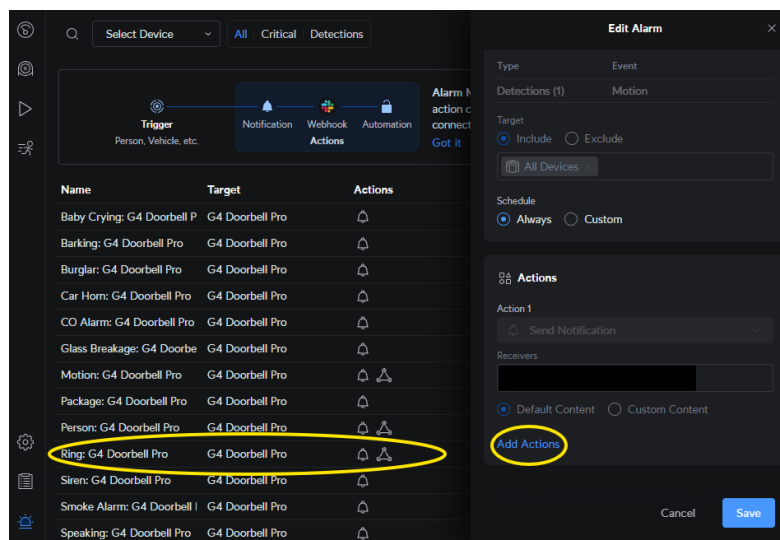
Select Device

All | Critical | Detections

Trigger
Person, Vehicle, etc.

Notification | Webhook | Automation
Actions

Alarm M
action c
connect
Got it

| Name | Target | Actions |
|---|---|---|
| Baby Crying: G4 Doorbell P | G4 Doorbell Pro | |
| Barking: G4 Doorbell Pro | G4 Doorbell Pro | |
| Burglar: G4 Doorbell Pro | G4 Doorbell Pro | |
| Car Horn: G4 Doorbell Pro | G4 Doorbell Pro | |
| CO Alarm: G4 Doorbell Pro | G4 Doorbell Pro | |
| Glass Breakage: G4 Doorbe | G4 Doorbell Pro | |
| Motion: G4 Doorbell Pro | G4 Doorbell Pro | |
| Package: G4 Doorbell Pro | G4 Doorbell Pro | |
| Person: G4 Doorbell Pro | G4 Doorbell Pro | |
| Ring: G4 Doorbell Pro | G4 Doorbell Pro | |
| Siren: G4 Doorbell Pro | G4 Doorbell Pro | |
| Smoke Alarm: G4 Doorbell I | G4 Doorbell Pro | |
| Speaking: G4 Doorbell Pro | G4 Doorbell Pro | |

Edit Alarm

Type
Detections (1)

Event
Motion

Target
Include
Exclude

All Devices

Schedule
Always
Custom

Actions

Action 1
Send Notification

Receivers

Default Content
Custom Content

Add Actions

Cancel
Save